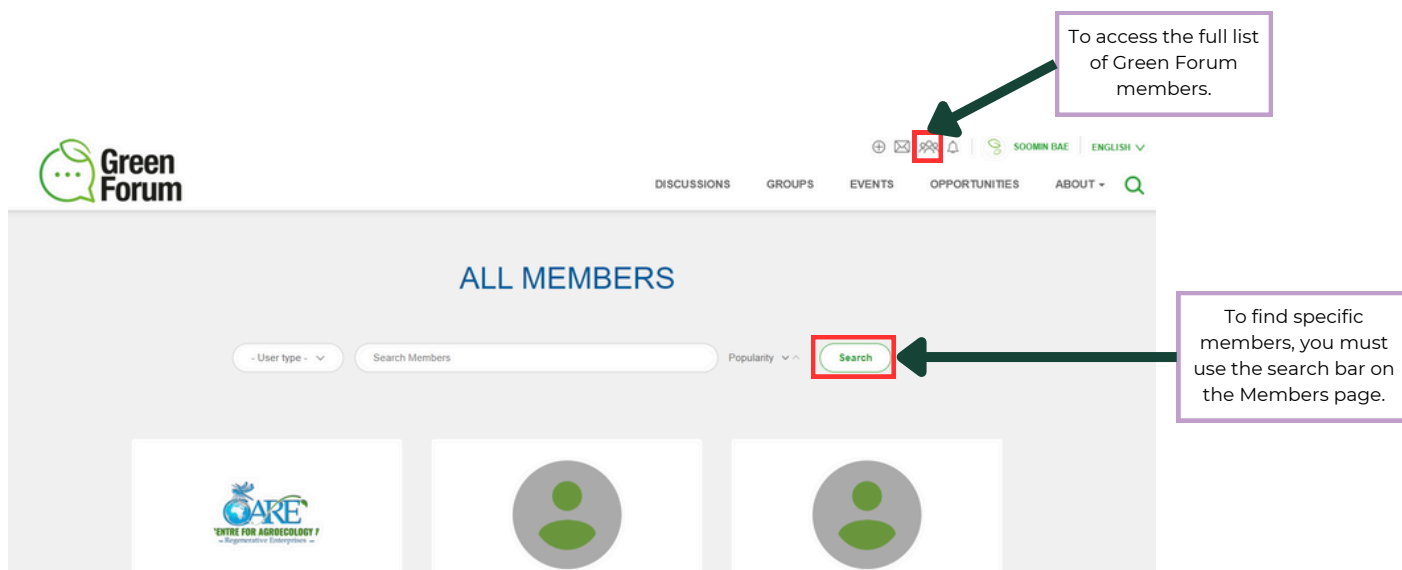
To access the full list of Green Forum members.

Green Forum

SOOMIN BAE ENGLISH

DISCUSSIONS GROUPS EVENTS OPPORTUNITIES ABOUT

ALL MEMBERS

- User type -

Search Members

Popularity

Search

To find specific members, you must use the search bar on the Members page.

CARE
'ENTRE FOR AGROECOLOGY F
Regenerative Enterprises